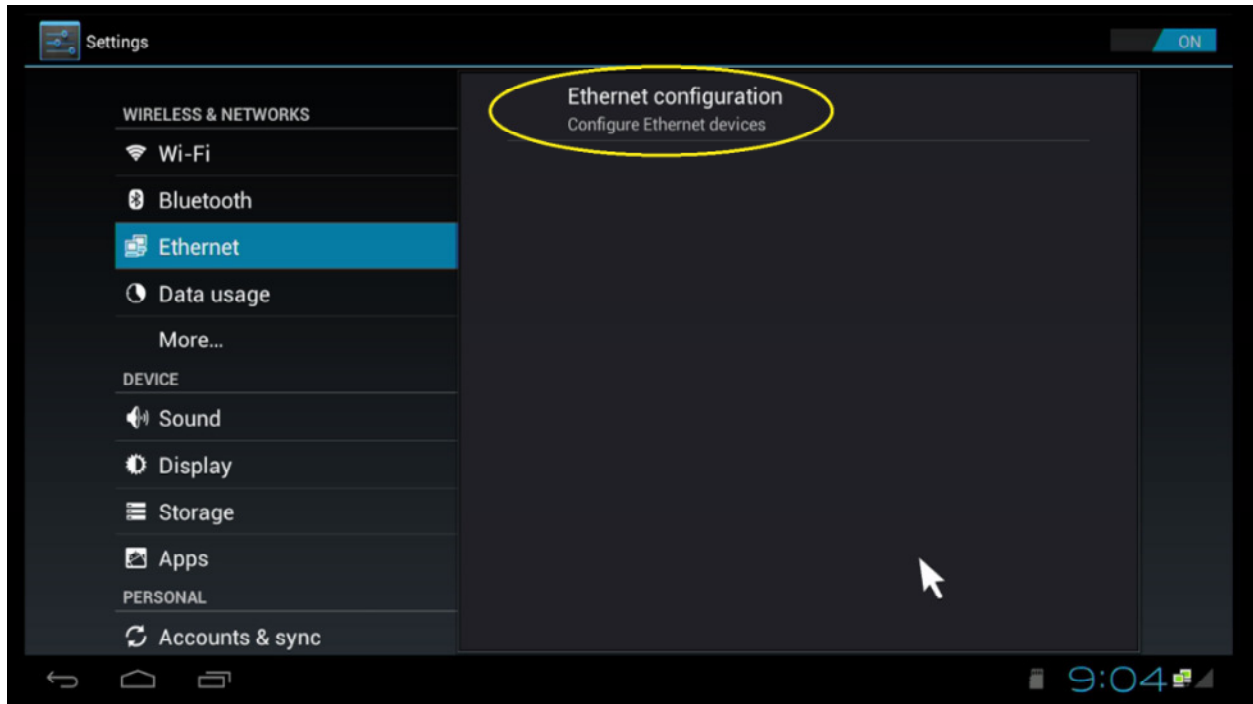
Settings

ON

WIRELESS & NETWORKS

Wi-Fi

Bluetooth

Ethernet

Data usage

More...

DEVICE

Sound

Display

Storage

Apps

PERSONAL

Accounts & sync

Ethernet configuration
Configure Ethernet devices

9:04